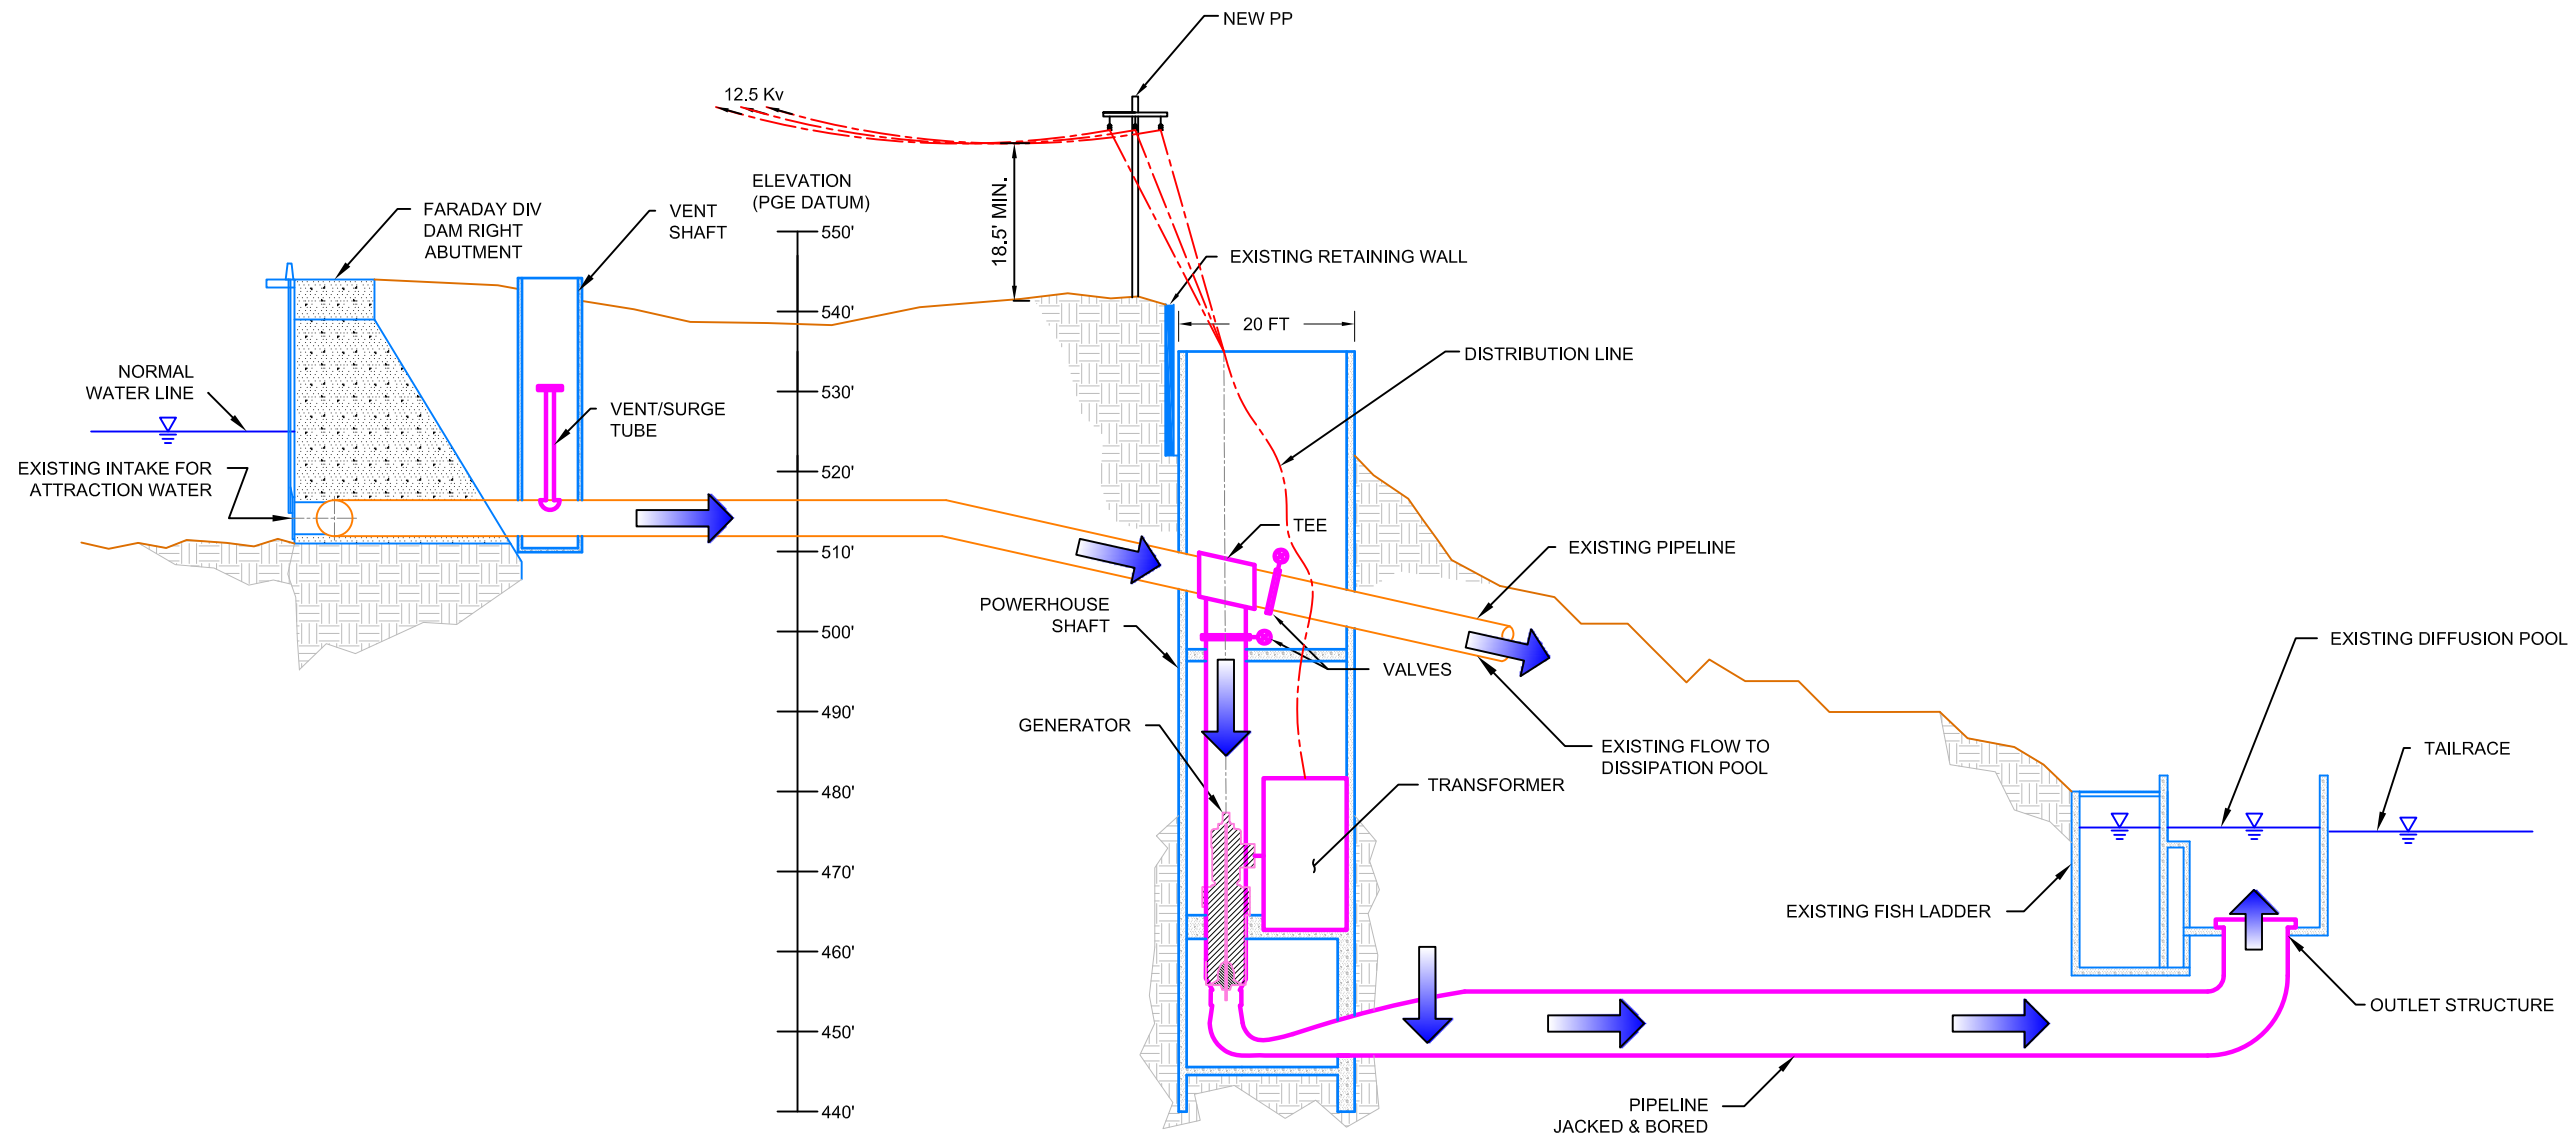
NEW PP

12.5 Kv

18.5' MIN.

ELEVATION
(PGE DATUM)

FARADAY DIV
DAM RIGHT
ABUTMENT

VENT
SHAFT

EXISTING RETAINING WALL

20 FT

DISTRIBUTION LINE

NORMAL
WATER LINE

VENT/SURGE
TUBE

EXISTING INTAKE FOR
ATTRACTION WATER

550'
540'
530'
520'
510'
500'
490'
480'
470'
460'
450'
440'

TEE

EXISTING PIPELINE

POWERHOUSE
SHAFT

VALVES

EXISTING DIFFUSION POOL

GENERATOR

EXISTING FLOW TO
DISSIPATION POOL

TAILRACE

TRANSFORMER

EXISTING FISH LADDER

OUTLET STRUCTURE

PIPELINE
JACKED & BORED